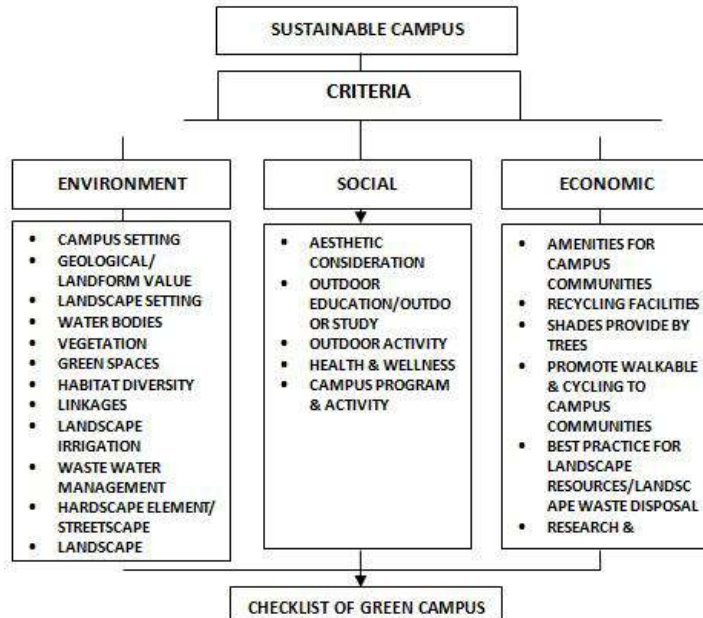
SUSTAINABLE CAMPUS

CRITERIA

ENVIRONMENT

- CAMPUS SETTING
- GEOLOGICAL/ LANDFORM VALUE
- LANDSCAPE SETTING
- WATER BODIES
- VEGETATION
- GREEN SPACES
- HABITAT DIVERSITY
- LINKAGES
- LANDSCAPE IRRIGATION
- WASTE WATER MANAGEMENT
- HARDSCAPE ELEMENT/ STREETSCAPE
- LANDSCAPE

SOCIAL

- AESTHETIC CONSIDERATION
- OUTDOOR EDUCATION/OUTDO OR STUDY
- OUTDOOR ACTIVITY
- HEALTH & WELLNESS
- CAMPUS PROGRAM & ACTIVITY

ECONOMIC

- AMENITIES FOR CAMPUS COMMUNITIES
- RECYCLING FACILITIES
- SHADES PROVIDE BY TREES
- PROMOTE WALKABLE & CYCLING TO CAMPUS COMMUNITIES
- BEST PRACTICE FOR LANDSCAPE RESOURCES/LANDSC APE WASTE DISPOSAL
- RESEARCH &

CHECKLIST OF GREEN CAMPUS